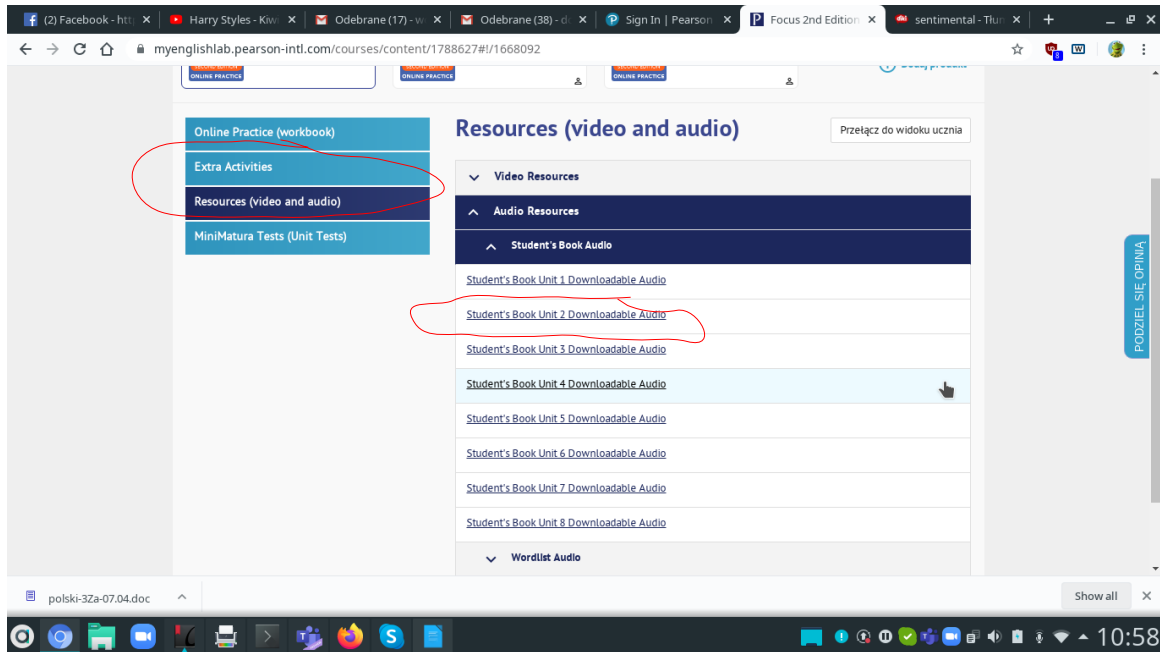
(2) Facebook - http ×
Harry Styles - Kiwi ×
Odebrane (17) - w ×
Odebrane (38) - d ×
Sign In | Pearson ×
Focus 2nd Edition ×
sentimental - Tłum ×
+

myenglishlab.pearson-intl.com/courses/content/1788627#!/1668092

ONLINE PRACTICE
ONLINE PRACTICE
ONLINE PRACTICE

Online Practice (workbook)
Extra Activities
Resources (video and audio)
MiniMatura Tests (Unit Tests)

Resources (video and audio)

Przełącz do widoku ucznia

Video Resources
Audio Resources
Student's Book Audio
Student's Book Unit 1 Downloadable Audio
Student's Book Unit 2 Downloadable Audio
Student's Book Unit 3 Downloadable Audio
Student's Book Unit 4 Downloadable Audio
Student's Book Unit 5 Downloadable Audio
Student's Book Unit 6 Downloadable Audio
Student's Book Unit 7 Downloadable Audio
Student's Book Unit 8 Downloadable Audio
Wordlist Audio

PODZIEL SIĘ OPINIĄ

polski-3Za-07.04.doc
Show all
×

10:58